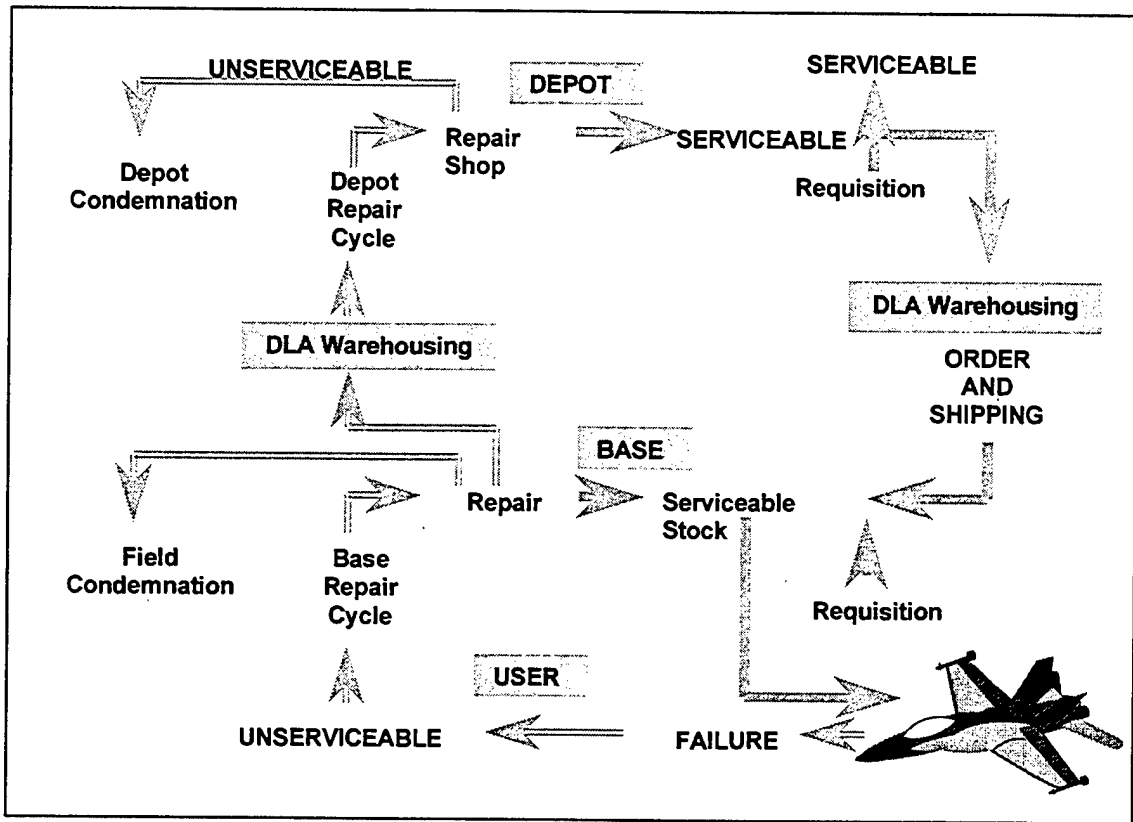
UNSERVICEABLE

DEPOT

SERVICEABLE

Depot Condemnation

Depot Repair Cycle

Repair Shop

SERVICEABLE

Requisition

DLA Warehousing

DLA Warehousing

ORDER AND SHIPPING

BASE

Field Condemnation

Base Repair Cycle

Repair

Serviceable Stock

Requisition

USER

UNSERVICEABLE

FAILURE